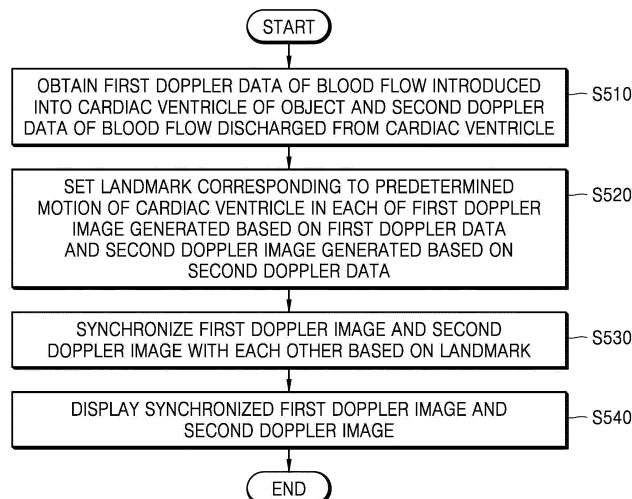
START

OBTAIN FIRST DOPPLER DATA OF BLOOD FLOW INTRODUCED INTO CARDIAC VENTRICLE OF OBJECT AND SECOND DOPPLER DATA OF BLOOD FLOW DISCHARGED FROM CARDIAC VENTRICLE

S510

SET LANDMARK CORRESPONDING TO PREDETERMINED MOTION OF CARDIAC VENTRICLE IN EACH OF FIRST DOPPLER IMAGE GENERATED BASED ON FIRST DOPPLER DATA AND SECOND DOPPLER IMAGE GENERATED BASED ON SECOND DOPPLER DATA

S520

SYNCHRONIZE FIRST DOPPLER IMAGE AND SECOND DOPPLER IMAGE WITH EACH OTHER BASED ON LANDMARK

S530

DISPLAY SYNCHRONIZED FIRST DOPPLER IMAGE AND SECOND DOPPLER IMAGE

S540

END